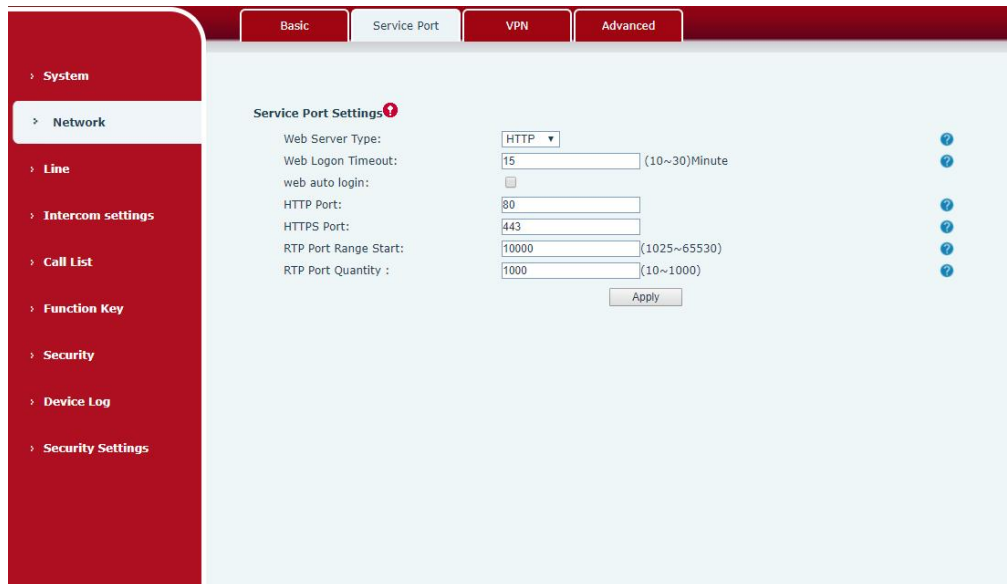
Basic | Service Port | VPN | Advanced

› System
› Network
› Line
› Intercom settings
› Call List
› Function Key
› Security
› Device Log
› Security Settings

Service Port Settings

| | | |
|---|---|---|
| Web Server Type: | HTTP ▾ | |
| Web Logon Timeout: | 15 | (10~30)Minute |
| web auto login: | | |
| HTTP Port: | 80 | |
| HTTPS Port: | 443 | |
| RTP Port Range Start: | 10000 | (1025~65530) |
| RTP Port Quantity : | 1000 | (10~1000) |

Apply